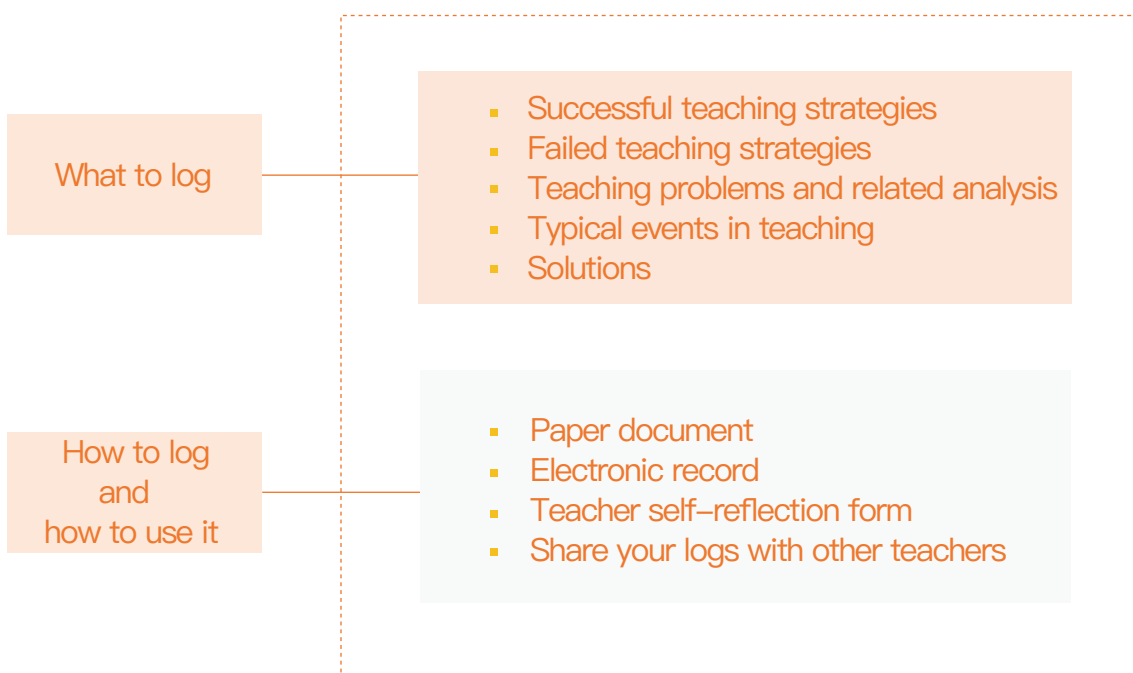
What to log

- Successful teaching strategies
- Failed teaching strategies
- Teaching problems and related analysis
- Typical events in teaching
- Solutions

How to log and how to use it

- Paper document
- Electronic record
- Teacher self-reflection form
- Share your logs with other teachers